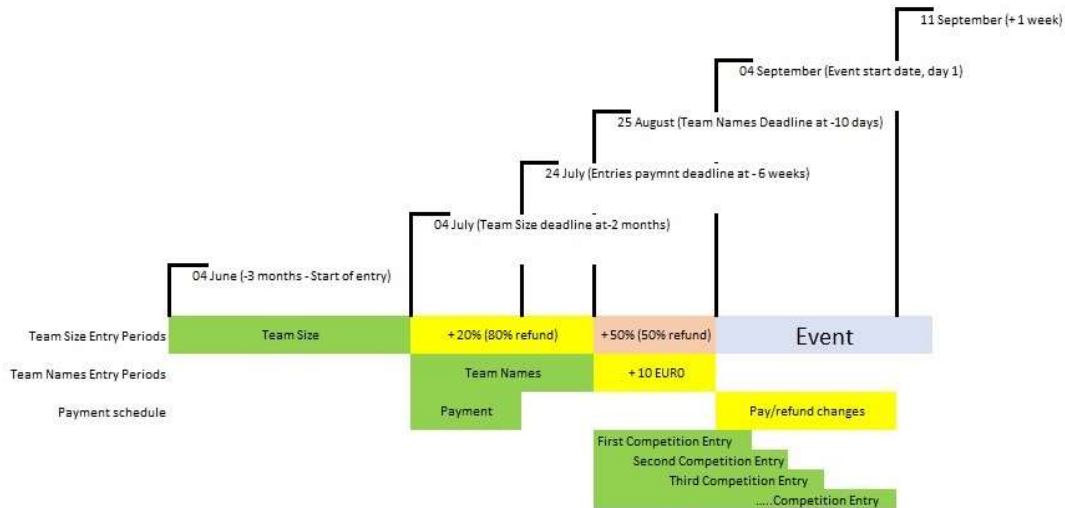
11 September (+ 1 week)

04 September (Event start date, day 1)

25 August (Team Names Deadline at -10 days)

24 July (Entries paymnt deadline at - 6 weeks)

04 July (Team Size deadline at-2 months)

04 June (-3 months - Start of entry)

Team Size Entry Periods | Team Size | +20% (80% refund) | +50% (50% refund) | Event

Team Names Entry Periods | Team Names | + 10 EURO

Payment schedule | Payment | Pay/refund changes

First Competition Entry
Second Competition Entry
Third Competition Entry
.....Competition Entry